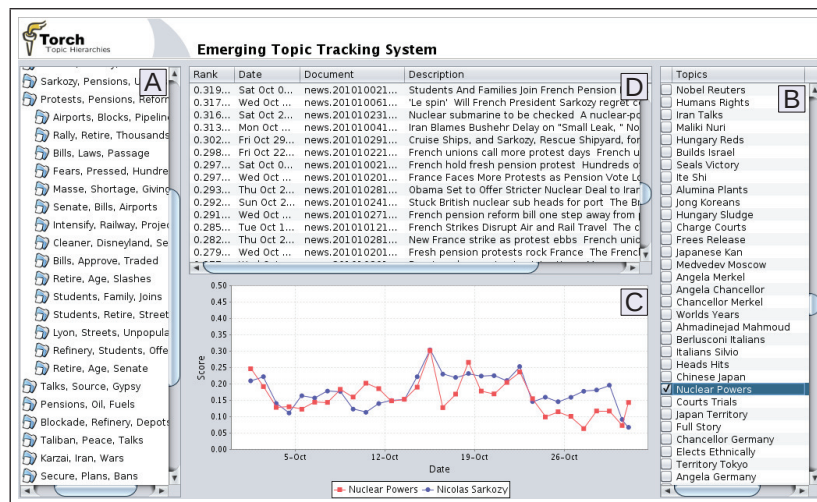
Torch
Topic Hierarchies

Emerging Topic Tracking System

A
Sarkozy, Pensions, U
Protests, Pensions, Reform
Airports, Blocks, Pipeline
Rally, Retire, Thousands
Bills, Laws, Passage
Fears, Pressed, Hundre
Masse, Shortage, Giving
Senate, Bills, Airports
Intensify, Railway, Projec
Cleaner, Disneyland, Se
Bills, Approve, Traded
Retire, Age, Slashes
Students, Family, Joins
Students, Retire, Street
Lyon, Streets, Unpopula
Refinery, Students, Offe
Retire, Age, Senate
Talks, Source, Gypsy
Pensions, Oil, Fuels
Blockade, Refinery, Depots
Taliban, Peace, Talks
Karzai, Iran, Wars
Secure, Plans, Bans

D
| Rank | Date | Document | Description |
|---|---|---|---|
| 0.319... | Sat Oct 0... | news.20101002 1... | Students And Families Join French Pension |
| 0.317... | Wed Oct ... | news.20101006 1... | 'Le spin' Will French President Sarkozy regret c |
| 0.316... | Sat Oct 2... | news.20101023 1... | Nuclear submarine to be checked A nuclear-p |
| 0.313... | Mon Oct ... | news.20101004 1... | Iran Blames Bushehr Delay on "Small Leak, " No |
| 0.302... | Fri Oct 29... | news.20101029 1... | Cruise Ships, and Sarkozy, Rescue Shipyard, fo |
| 0.298... | Fri Oct 22... | news.20101022 1... | French unions call more protest days French u |
| 0.297... | Sat Oct 0... | news.20101002 1... | French hold fresh pension protest Hundreds o |
| 0.297... | Wed Oct ... | news.20101020 1... | France Faces More Protests as Pension Vote L |
| 0.293... | Thu Oct 2... | news.20101028 1... | Obama Set to Offer Stricter Nuclear Deal to Ira |
| 0.292... | Sun Oct 2... | news.20101024 1... | Stuck British nuclear sub heads for port The B |
| 0.291... | Wed Oct ... | news.20101027 1... | French pension reform bill one step away from |
| 0.285... | Tue Oct 1... | news.20101012 1... | French Strikes Disrupt Air and Rail Travel The |
| 0.282... | Thu Oct 2... | news.20101028 1... | New France strike as protest ebbs French unio |
| 0.279... | Wed Oct ... | news.20101020 1... | Fresh pension protests rock France The Frenc |

C
0.50
0.45
0.40
0.35
0.30
0.25
0.20
0.15
0.10
0.05
0.00
Score
5-Oct
12-Oct
19-Oct
26-Oct
Date
Nuclear Powers
Nicolas Sarkozy

B
Topics
Nobel Reuters
Humans Rights
Iran Talks
Maliki Nuri
Hungary Reds
Builds Israel
Seals Victory
Ite Shi
Alumina Plants
Jong Koreans
Hungary Sludge
Charge Courts
Frees Release
Japanese Kan
Medvedev Moscow
Angela Merkel
Angela Chancellor
Chancellor Merkel
Worlds Years
Ahmadinejad Mahmoud
Berlusconi Italians
Italians Silvio
Heads Hits
Chinese Japan
Nuclear Powers
Courts Trials
Japan Territory
Full Story
Chancellor Germany
Elects Ethnically
Territory Tokyo
Angela Germany